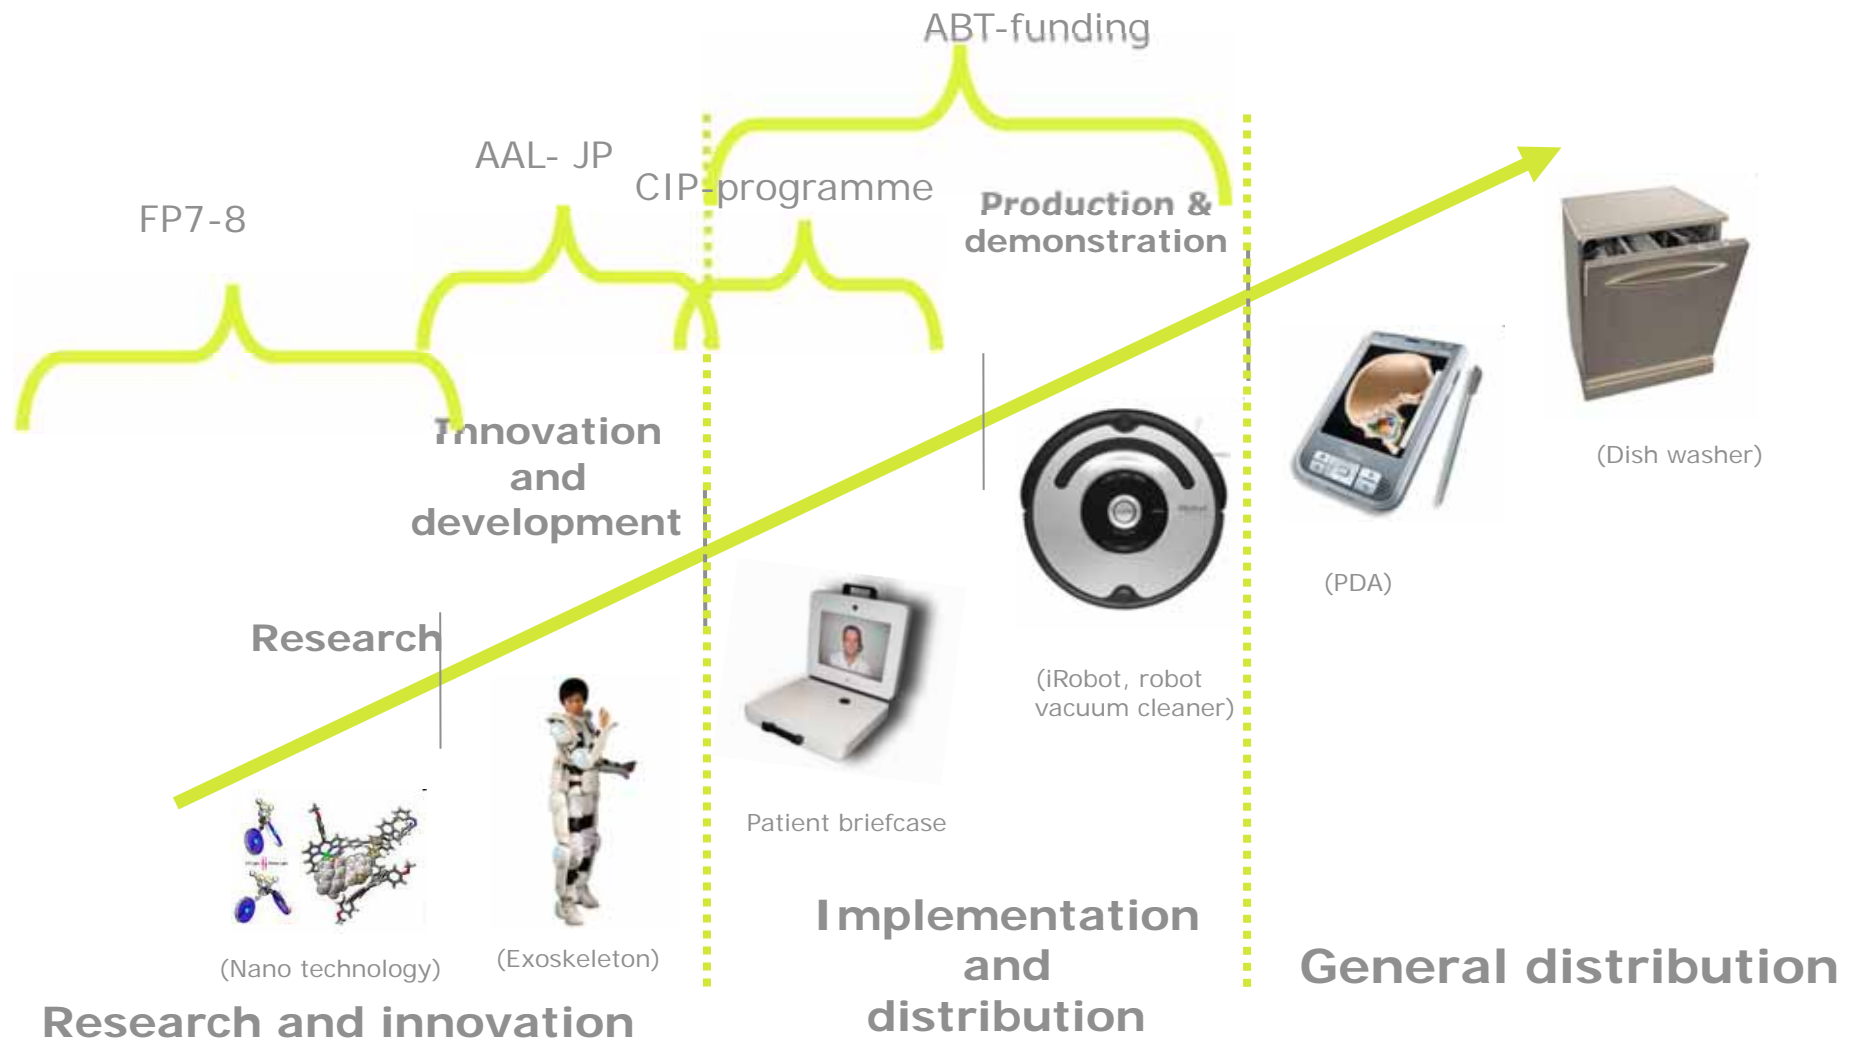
ABT-funding

AAL- JP

CIP-programme

FP7-8

Production & demonstration

Innovation and development

Research

(Dish washer)

(PDA)

(iRobot, robot vacuum cleaner)

Patient briefcase

(Nano technology)

(Exoskeleton)

Implementation and distribution

General distribution

Research and innovation